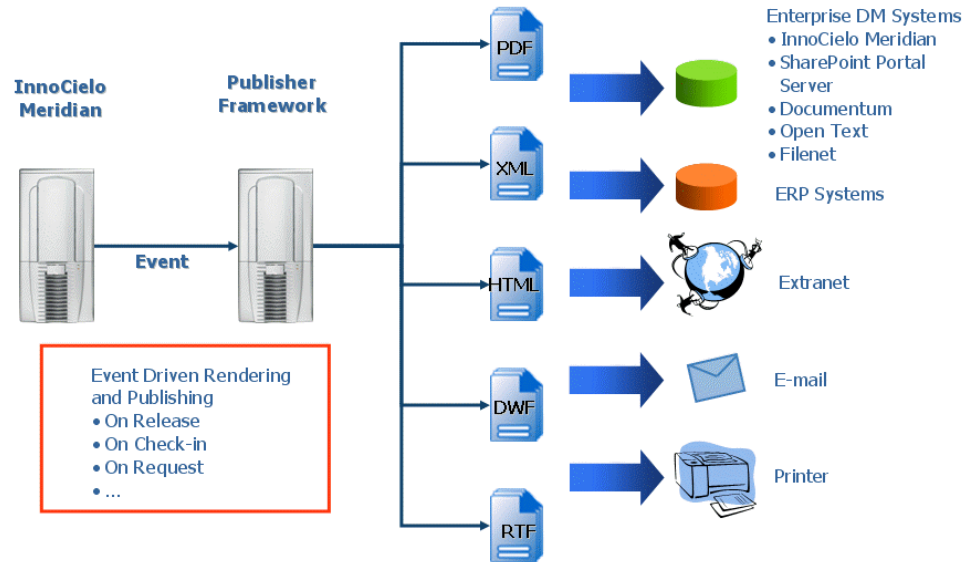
InnoCielo Meridian

Publisher Framework

Event

Event Driven Rendering and Publishing
• On Release
• On Check-in
• On Request
• ...

PDF

XML

HTML

DWF

RTF

Enterprise DM Systems
• InnoCielo Meridian
• SharePoint Portal Server
• Documentum
• Open Text
• Filenet

ERP Systems

Extranet

E-mail

Printer